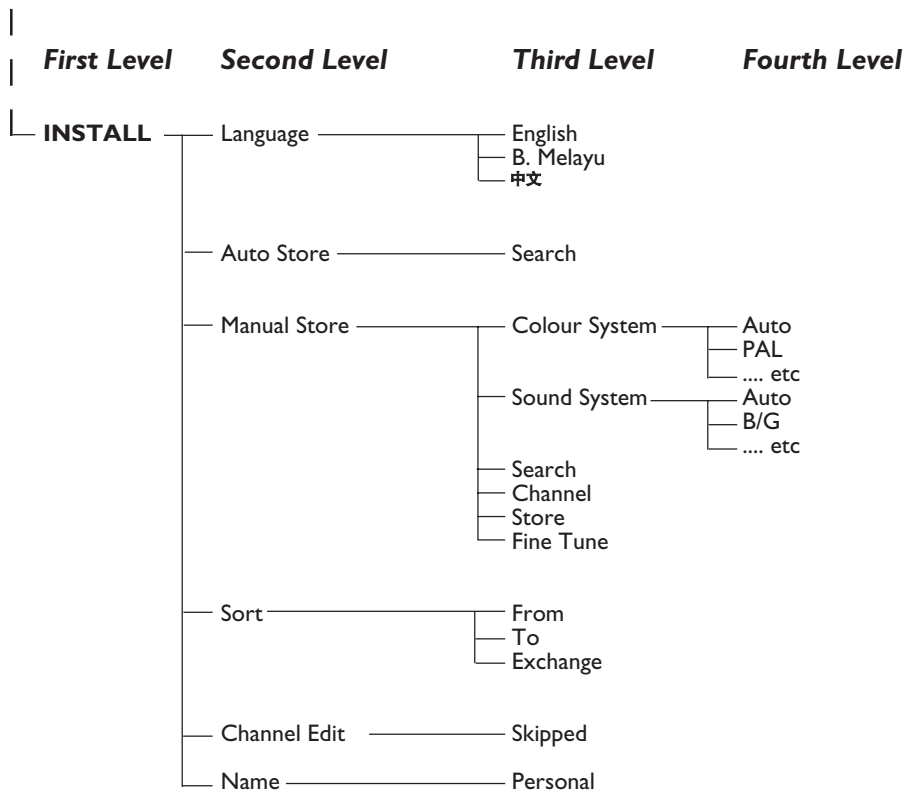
First Level Second Level Third Level Fourth Level

INSTALL
Language
English
B. Melayu
中文

Auto Store
Search

Manual Store
Colour System
Auto
PAL
.... etc
Sound System
Auto
B/G
.... etc
Search
Channel
Store
Fine Tune

Sort
From
To
Exchange

Channel Edit
Skipped

Name
Personal